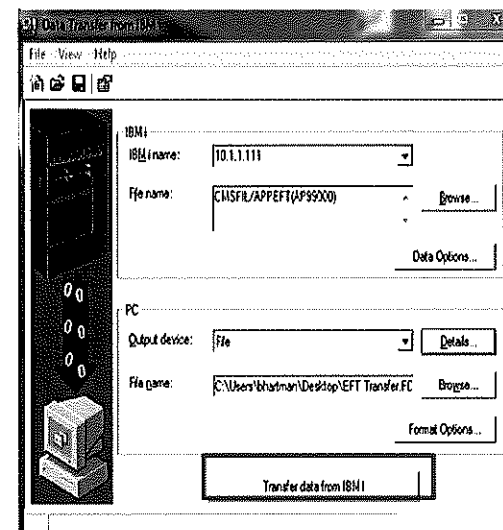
Data Transfer from IBM i

File View Help

IBM i

IBM i name: 10.1.1.111

File name: CMSFIL/APPEFT(AP99900) Browse...

Data Options...

PC

Output device: File Details...

File name: C:\Users\bhartman\Desktop\EFT Transfer.FC Browse...

Format Options...

Transfer data from IBM i